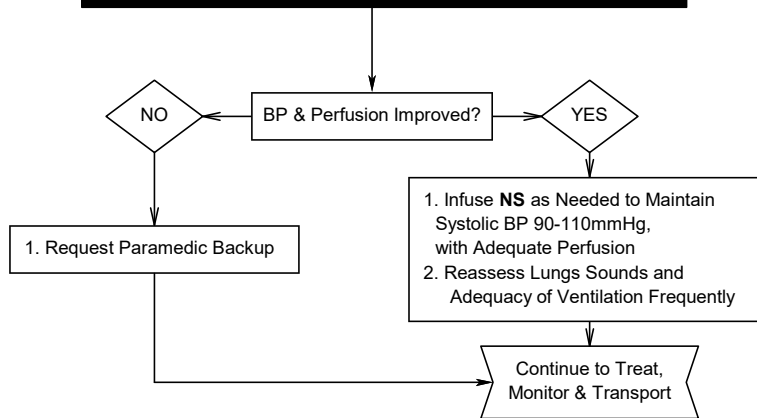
BP & Perfusion Improved?

NO

YES

1. Request Paramedic Backup

1. Infuse **NS** as Needed to Maintain Systolic BP 90-110mmHg, with Adequate Perfusion
2. Reassess Lungs Sounds and Adequacy of Ventilation Frequently

Continue to Treat, Monitor & Transport